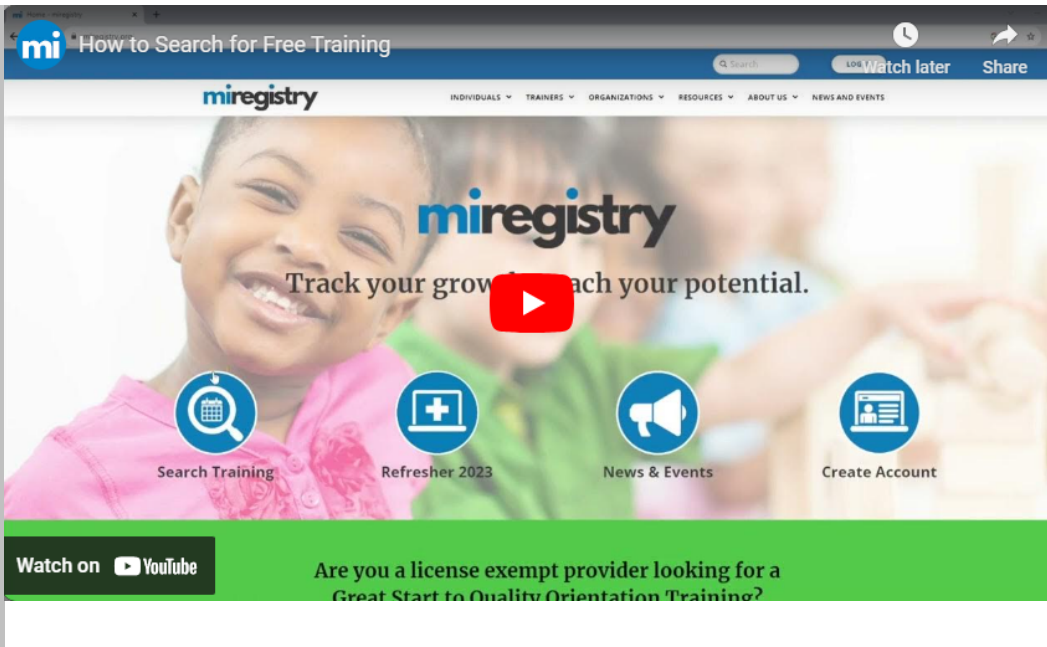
mi How to Search for Free Training

Watch later

Share

Search

LOG IN

miregistry

INDIVIDUALS TRAINERS ORGANIZATIONS RESOURCES ABOUT US NEWS AND EVENTS

miregistry

Track your grow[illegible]ach your potential.

Search Training

Refresher 2023

News & Events

Create Account

Watch on YouTube

Are you a license exempt provider looking for a Great Start to Quality Orientation Training?